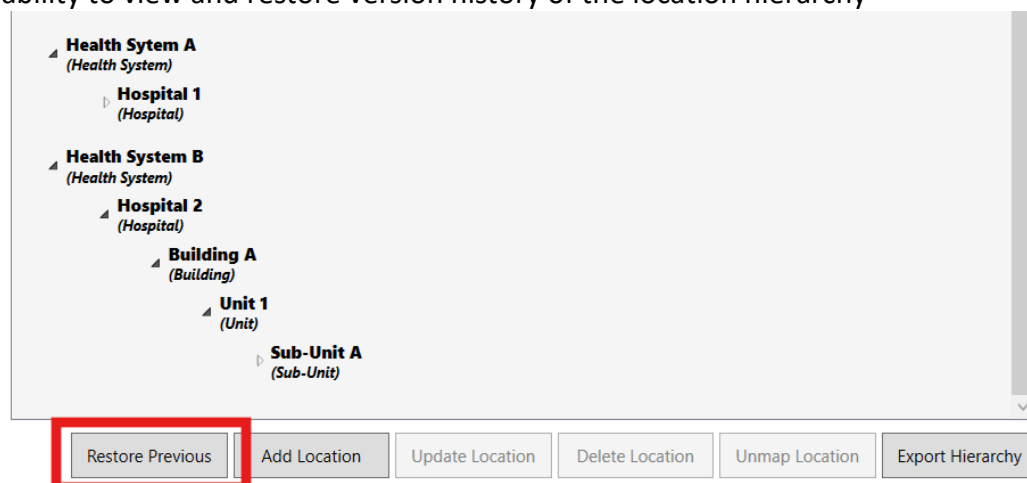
ability to view and restore version history of the location hierarchy

Health Sytem A
(Health System)

Hospital 1
(Hospital)

Health System B
(Health System)

Hospital 2
(Hospital)

Building A
(Building)

Unit 1
(Unit)

Sub-Unit A
(Sub-Unit)

Restore Previous

Add Location

Update Location

Delete Location

Unmap Location

Export Hierarchy